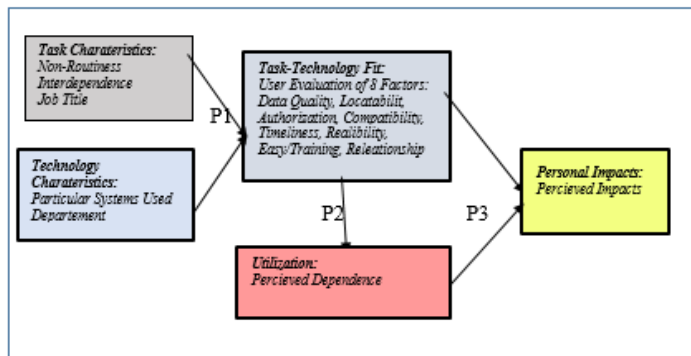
Task Charateristics:
Non-Routiness
Interdependence
Job Titie

Technology Charateristics:
Particular Systems Used
Departement

P1

Task-Technology Fit:
User Evaluation of 8 Factors:
Data Quality, Locatabilit, Authorization, Compatibility, Timeliness, Realibility, Easy/Training, Releationship

P2

P3

Utilization:
Percieved Dependence

Personal Impacts:
Percieved Impacts